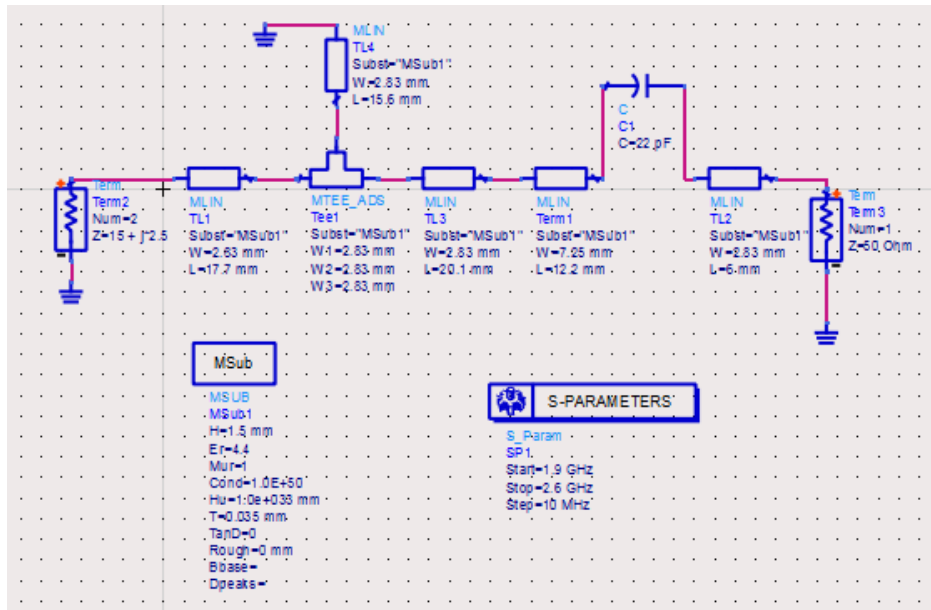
MLIN
TL4
Subst="MSub1"
W=2.83 mm
L=15.6 mm

C
C1
C=22 pF

Term
Term2
Num=2
Z=15 + j*2.5

MLIN
TL1
Subst="MSub1"
W=2.63 mm
L=17.7 mm

MTEE_ADS
Tee1
Subst="MSub1"
W1=2.83 mm
W2=2.83 mm
W3=2.83 mm

MLIN
TL3
Subst="MSub1"
W=2.83 mm
L=20.1 mm

MLIN
Term1
Subst="MSub1"
W=7.25 mm
L=12.2 mm

MLIN
TL2
Subst="MSub1"
W=2.83 mm
L=6 mm

Term
Term3
Num=1
Z=50 Ohm

MSub

MSUB
MSub1
H=1.5 mm
Er=4.4
Mur=1
Cond=1.0E+50
Hu=1.0e+033 mm
T=0.035 mm
TanD=0
Rough=0 mm
Bbase=
Dpeaks=

S-PARAMETERS

S_Param
SP1
Start=1.9 GHz
Stop=2.6 GHz
Step=10 MHz